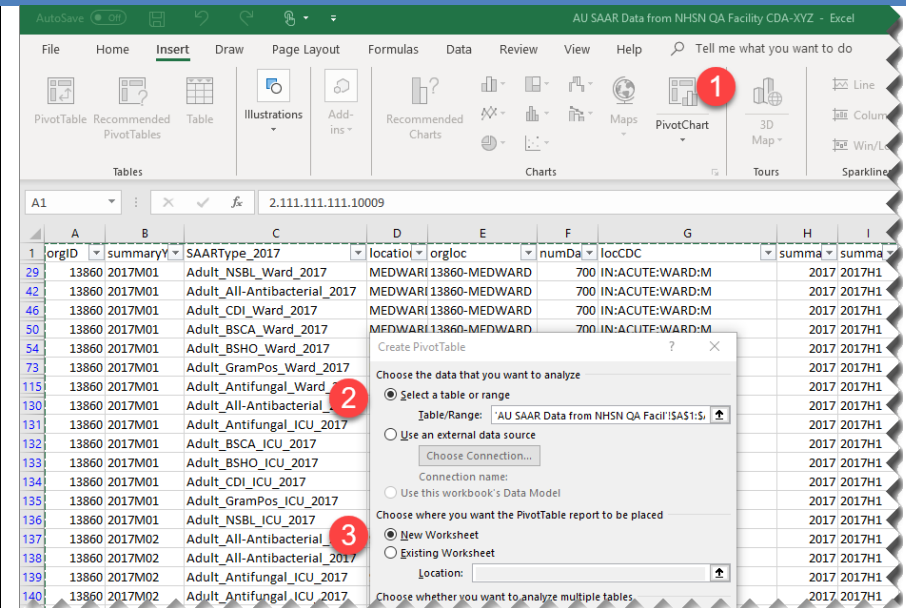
AutoSave Off AU SAAR Data from NHSN QA Facility CDA-XYZ - Excel

File Home Insert Draw Page Layout Formulas Data Review View Help Tell me what you want to do

PivotTable Recommended PivotTables Table Illustrations Add-ins Recommended Charts Maps PivotChart 3D Map Line Column Win/Loss

Tables Charts Tours Sparklines

1

A1 2.111.111.111.10009

| | A | B | C | D | E | F | G | H | I |
|---|---|---|---|---|---|---|---|---|---|
| 1 | orgID | summaryY | SAARType_2017 | locatio | orgloc | numDa | locCDC | summa | summa |
| 29 | 13860 | 2017M01 | Adult_NSBL_Ward_2017 | MEDWARI | 13860-MEDWARD | 700 | IN:ACUTE:WARD:M | 2017 | 2017H1 |
| 42 | 13860 | 2017M01 | Adult_All-Antibacterial_2017 | MEDWARI | 13860-MEDWARD | 700 | IN:ACUTE:WARD:M | 2017 | 2017H1 |
| 46 | 13860 | 2017M01 | Adult_CDI_Ward_2017 | MEDWARI | 13860-MEDWARD | 700 | IN:ACUTE:WARD:M | 2017 | 2017H1 |
| 50 | 13860 | 2017M01 | Adult_BSCA_Ward_2017 | MEDWARI | 13860-MEDWARD | 700 | IN:ACUTE:WARD:M | 2017 | 2017H1 |
| 54 | 13860 | 2017M01 | Adult_BSHO_Ward_2017 | | | | | 2017 | 2017H1 |
| 73 | 13860 | 2017M01 | Adult_GramPos_Ward_2017 | | | | | 2017 | 2017H1 |
| 115 | 13860 | 2017M01 | Adult_Antifungal_Ward_ | | | | | 2017 | 2017H1 |
| 130 | 13860 | 2017M01 | Adult_All-Antibacterial_ | | | | | 2017 | 2017H1 |
| 131 | 13860 | 2017M01 | Adult_Antifungal_ICU_2017 | | | | | 2017 | 2017H1 |
| 132 | 13860 | 2017M01 | Adult_BSCA_ICU_2017 | | | | | 2017 | 2017H1 |
| 133 | 13860 | 2017M01 | Adult_BSHO_ICU_2017 | | | | | 2017 | 2017H1 |
| 134 | 13860 | 2017M01 | Adult_CDI_ICU_2017 | | | | | 2017 | 2017H1 |
| 135 | 13860 | 2017M01 | Adult_GramPos_ICU_2017 | | | | | 2017 | 2017H1 |
| 136 | 13860 | 2017M01 | Adult_NSBL_ICU_2017 | | | | | 2017 | 2017H1 |
| 137 | 13860 | 2017M02 | Adult_All-Antibacterial_ | | | | | 2017 | 2017H1 |
| 138 | 13860 | 2017M02 | Adult_All-Antibacterial_2017 | | | | | 2017 | 2017H1 |
| 139 | 13860 | 2017M02 | Adult_Antifungal_ICU_2017 | | | | | 2017 | 2017H1 |
| 140 | 13860 | 2017M02 | Adult_Antifungal_ICU_2017 | | | | | 2017 | 2017H1 |

Create PivotTable ? ×
Choose the data that you want to analyze
Select a table or range
Table/Range: 'AU SAAR Data from NHSN QA Facil'!$A$1:$
Use an external data source
Choose Connection...
Connection name:
Use this workbook's Data Model
Choose where you want the PivotTable report to be placed
New Worksheet
Existing Worksheet
Location:
Choose whether you want to analyze multiple tables

2
3